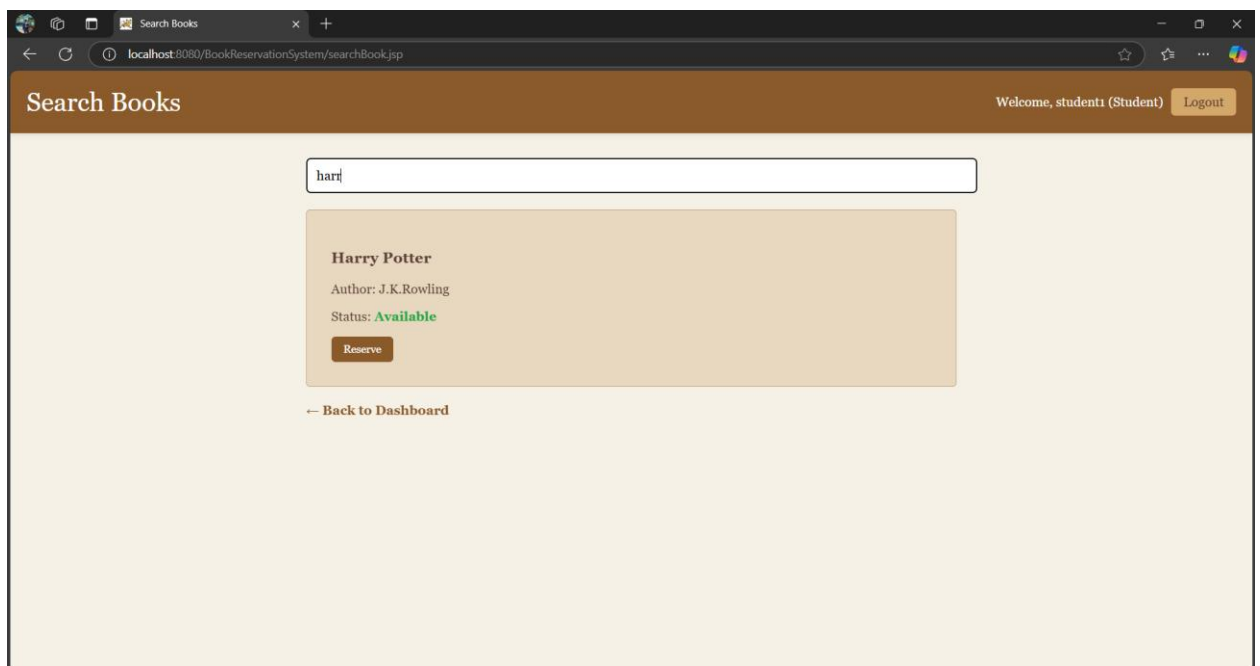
Search Books

localhost:8080/BookReservationSystem/searchBook.jsp

Search Books

Welcome, student1 (Student) Logout

harr

Harry Potter

Author: J.K.Rowling

Status: Available

Reserve

← Back to Dashboard